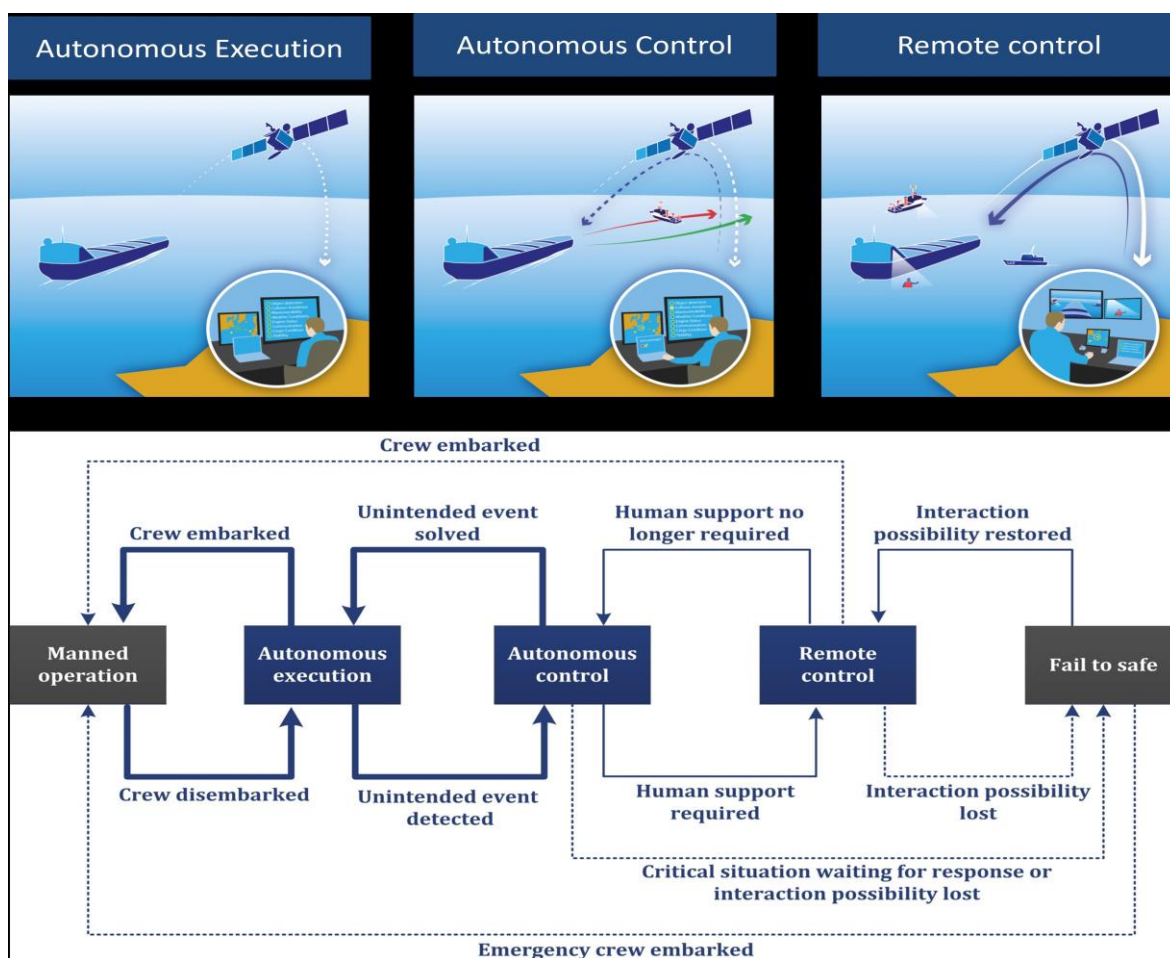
Autonomous Execution

Autonomous Control

Remote control

Crew embarked

Crew embarked

Unintended event solved

Human support no longer required

Interaction possibility restored

Manned operation

Autonomous execution

Autonomous control

Remote control

Fail to safe

Crew disembarked

Unintended event detected

Human support required

Interaction possibility lost

Critical situation waiting for response or interaction possibility lost

Emergency crew embarked